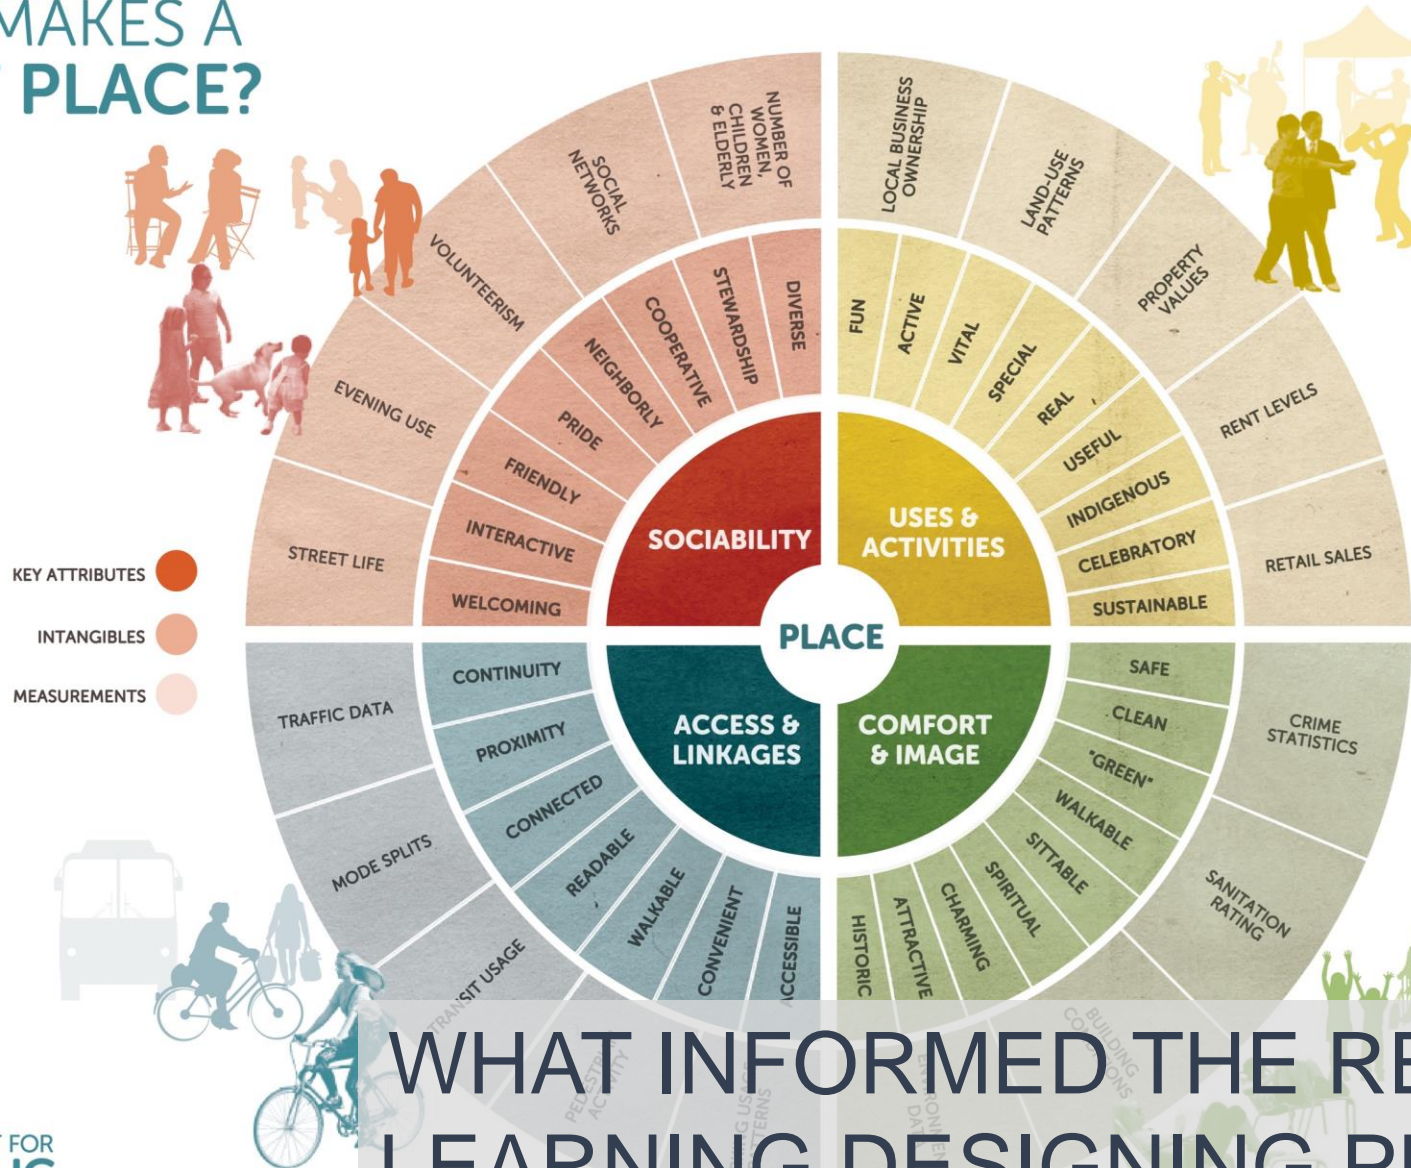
MAKES A
PLACE?

KEY ATTRIBUTES
INTANGIBLES
MEASUREMENTS

SOCIABILITY
USES & ACTIVITIES
PLACE
ACCESS & LINKAGES
COMFORT & IMAGE

DIVERSE
STEWARDSHIP
COOPERATIVE
NEIGHBORLY
PRIDE
FRIENDLY
INTERACTIVE
WELCOMING

NUMBER OF WOMEN, CHILDREN & ELDERLY
SOCIAL NETWORKS
VOLUNTEERISM
EVENING USE
STREET LIFE

FUN
ACTIVE
VITAL
SPECIAL
REAL
USEFUL
INDIGENOUS
CELEBRATORY
SUSTAINABLE

LOCAL BUSINESS OWNERSHIP
LAND-USE PATTERNS
PROPERTY VALUES
RENT LEVELS
RETAIL SALES

SAFE
CLEAN
"GREEN"
WALKABLE
SITTABLE
SPIRITUAL
CHARMING
ATTRACTIVE
HISTORIC

CRIME STATISTICS
SANITATION RATING
BUILDING CONDITIONS
ENVIRONMENTAL DATA

CONTINUITY
PROXIMITY
CONNECTED
READABLE
WALKABLE
CONVENIENT
ACCESSIBLE

TRAFFIC DATA
MODE SPLITS
TRANSIT USAGE
PEDESTRIAN ACTIVITY
PARKING USAGE PATTERNS

FOR
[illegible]

WHAT INFORMED THE RE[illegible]
LEARNING DESIGNING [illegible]